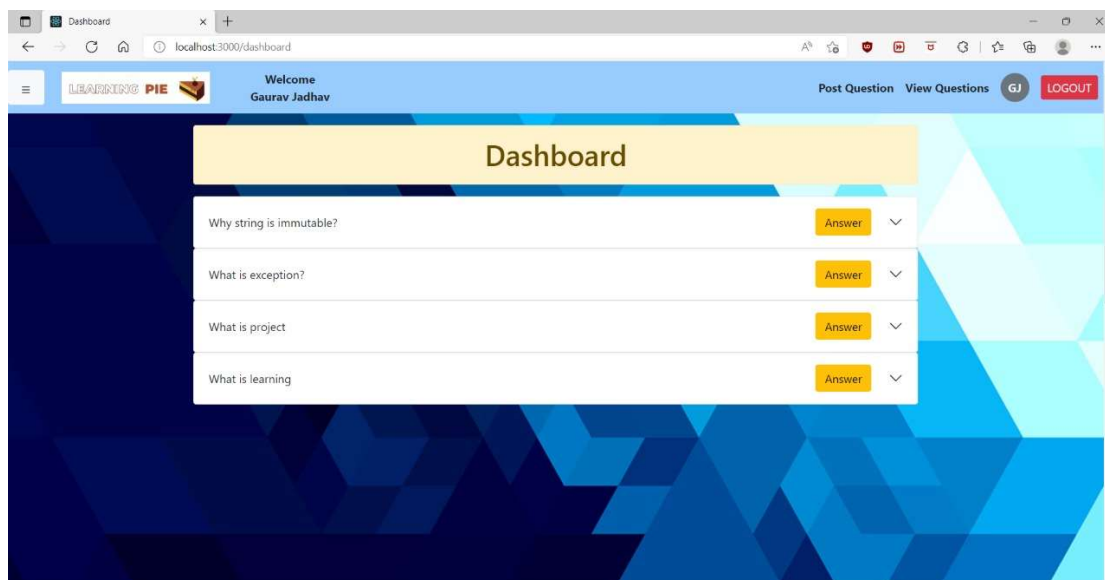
Dashboard
localhost:3000/dashboard

LEARNING PIE
Welcome
Gaurav Jadhav
Post Question View Questions GJ LOGOUT

Dashboard

Why string is immutable? Answer
What is exception? Answer
What is project Answer
What is learning Answer